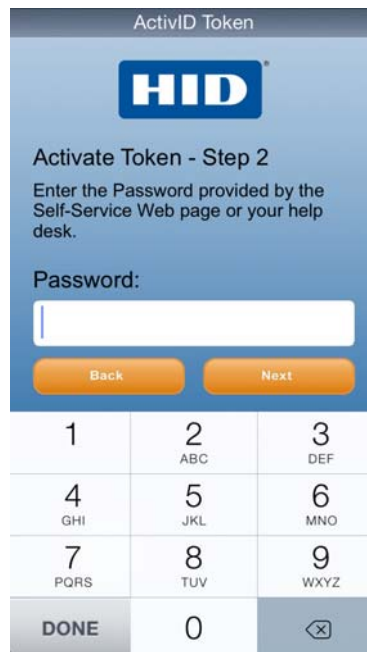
ActivID Token

HID®

Activate Token - Step 2

Enter the Password provided by the Self-Service Web page or your help desk.

Password:

Back

Next

1

2
ABC

3
DEF

4
GHI

5
JKL

6
MNO

7
PQRS

8
TUV

9
WXYZ

DONE

0